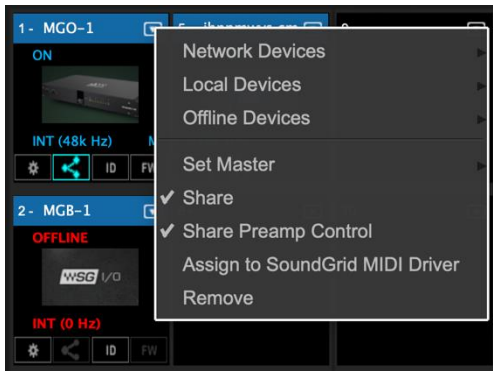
1- MGO-1
ON
INT (48k Hz)
M
ID
FW

2- MGB-1
OFFLINE
WSG I/O
INT (0 Hz)
ID
FW

5- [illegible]

Network Devices
Local Devices
Offline Devices
Set Master
✔ Share
✔ Share Preamp Control
Assign to SoundGrid MIDI Driver
Remove